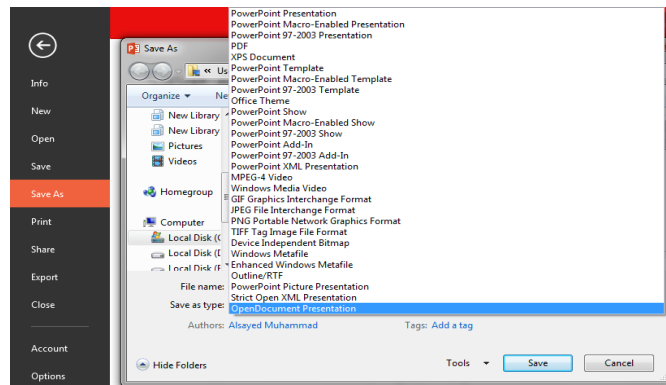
Info
New
Open
Save
Save As
Print
Share
Export
Close
Account
Options

Save As
« Us
Organize ▾
Ne
New Library
New Library
Pictures
Videos
Homegroup
Computer
Local Disk (C
Local Disk (D
Local Disk (F
File name:
Save as type:
Authors: Alsayed Muhammad
Tags: Add a tag
Hide Folders
Tools
Save
Cancel

PowerPoint Presentation
PowerPoint Macro-Enabled Presentation
PowerPoint 97-2003 Presentation
PDF
XPS Document
PowerPoint Template
PowerPoint Macro-Enabled Template
PowerPoint 97-2003 Template
Office Theme
PowerPoint Show
PowerPoint Macro-Enabled Show
PowerPoint 97-2003 Show
PowerPoint Add-In
PowerPoint 97-2003 Add-In
PowerPoint XML Presentation
MPEG-4 Video
Windows Media Video
GIF Graphics Interchange Format
JPEG File Interchange Format
PNG Portable Network Graphics Format
TIFF Tag Image File Format
Device Independent Bitmap
Windows Metafile
Enhanced Windows Metafile
Outline/RTF
PowerPoint Picture Presentation
Strict Open XML Presentation
OpenDocument Presentation